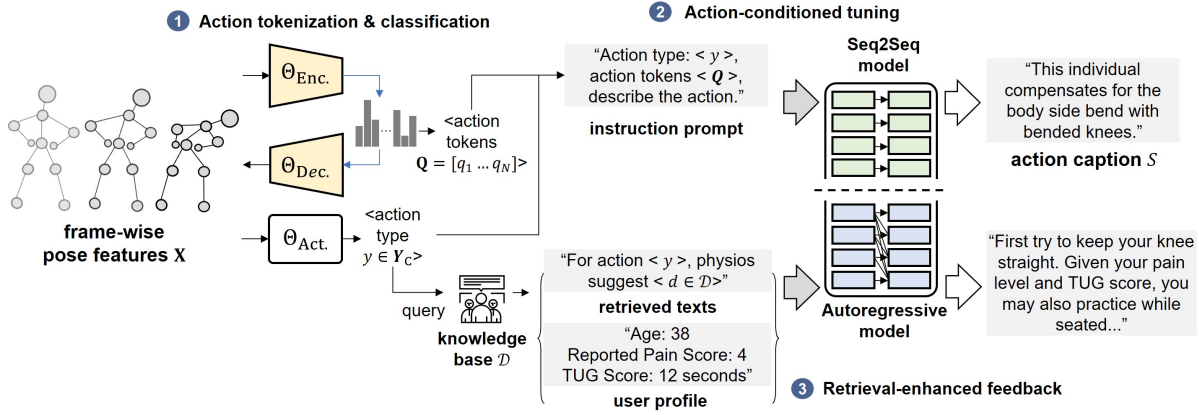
1 Action tokenization & classification

2 Action-conditioned tuning

$\Theta_{\text{Enc.}}$

$\Theta_{\text{Dec.}}$

$\Theta_{\text{Act.}}$

<action tokens $\mathbf{Q} = [q_1 \dots q_N]$>

<action type $y \in \boldsymbol{Y}_C$>

frame-wise pose features $\mathbf{X}$

"Action type: < $y$ >, action tokens < $\boldsymbol{Q}$ >, describe the action."

instruction prompt

Seq2Seq model

"This individual compensates for the body side bend with bended knees."

action caption $S$

query

knowledge base $\mathcal{D}$

"For action < $y$ >, physios suggest < $d \in \mathcal{D}$>"

retrieved texts

"Age: 38
Reported Pain Score: 4
TUG Score: 12 seconds"

user profile

Autoregressive model

"First try to keep your knee straight. Given your pain level and TUG score, you may also practice while seated..."

3 Retrieval-enhanced feedback